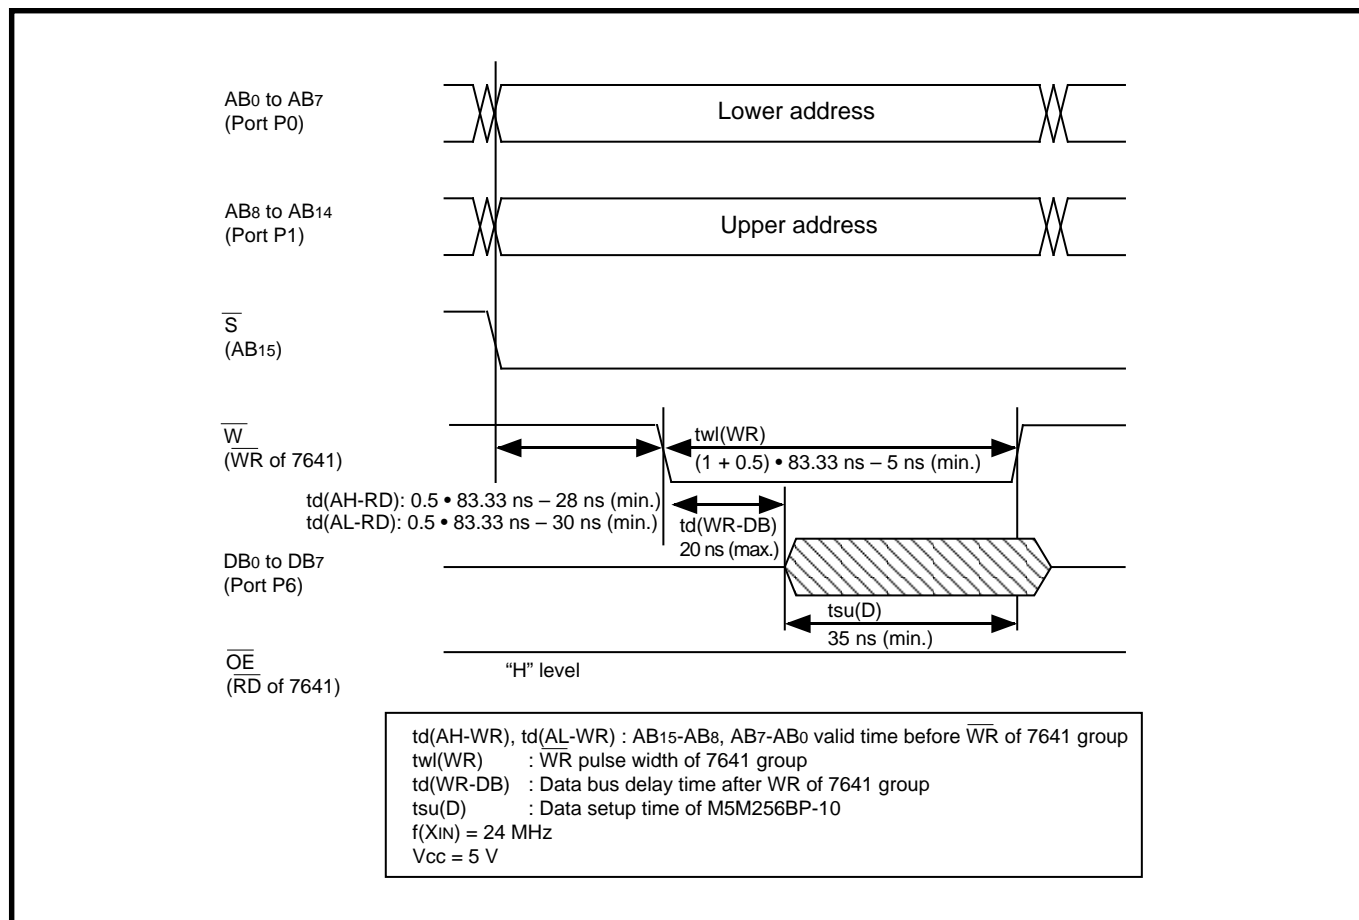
$AB_0$ to $AB_7$
(Port P0)

Lower address

$AB_8$ to $AB_{14}$
(Port P1)

Upper address

$\overline{S}$
($AB_{15}$)

$\overline{W}$
($\overline{WR}$ of 7641)

twl(WR)
(1 + 0.5) • 83.33 ns – 5 ns (min.)

td(AH-RD): 0.5 • 83.33 ns – 28 ns (min.)
td(AL-RD): 0.5 • 83.33 ns – 30 ns (min.)

td(WR-DB)
20 ns (max.)

$DB_0$ to $DB_7$
(Port P6)

tsu(D)
35 ns (min.)

$\overline{OE}$
($\overline{RD}$ of 7641)

“H” level

td(AH-WR), td(AL-WR) : $AB_{15}$-$AB_8$, $AB_7$-$AB_0$ valid time before $\overline{WR}$ of 7641 group
twl(WR) : $\overline{WR}$ pulse width of 7641 group
td(WR-DB) : Data bus delay time after WR of 7641 group
tsu(D) : Data setup time of M5M256BP-10
f($X_{IN}$) = 24 MHz
Vcc = 5 V